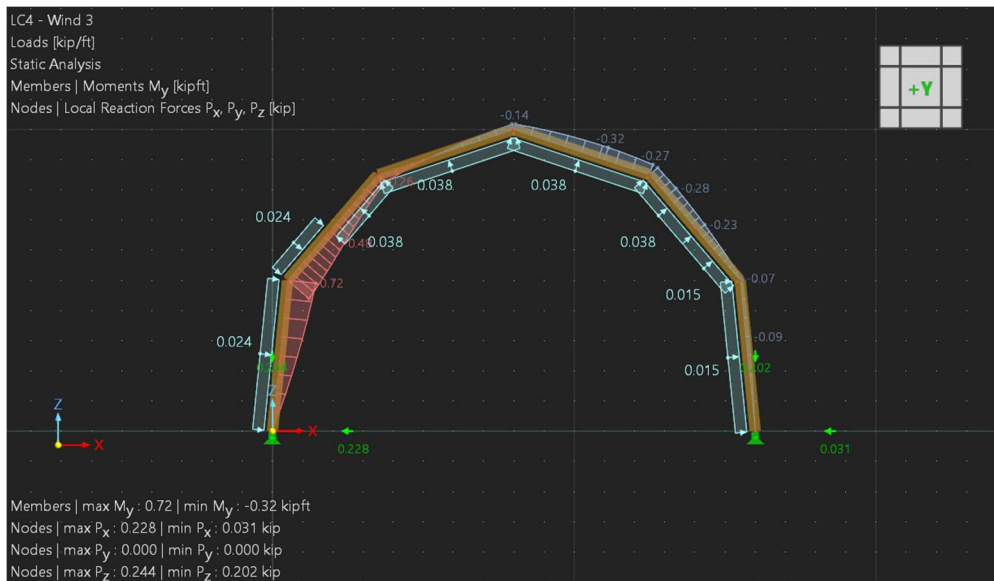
LC4 - Wind 3
Loads [kip/ft]
Static Analysis
Members | Moments $M_y$ [kipft]
Nodes | Local Reaction Forces $P_x$, $P_y$, $P_z$ [kip]

+Y

-0.14
-0.32
0.27
0.28
0.23
0.07
-0.09
0.26
0.40
0.72
0.024
0.038
0.038
0.038
0.038
0.015
0.024
0.015
0.244
0.202
Z
X
Z
X
0.228
0.031

Members | max $M_y$ : 0.72 | min $M_y$ : -0.32 kipft
Nodes | max $P_x$ : 0.228 | min $P_x$ : 0.031 kip
Nodes | max $P_y$ : 0.000 | min $P_y$ : 0.000 kip
Nodes | max $P_z$ : 0.244 | min $P_z$ : 0.202 kip